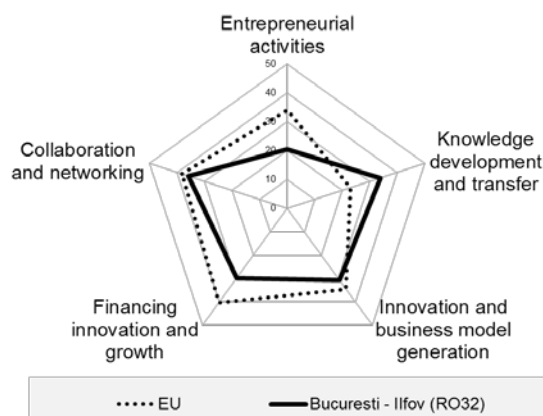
Entrepreneurial activities

50
40
30
20
10
0

Knowledge development and transfer

Innovation and business model generation

Financing innovation and growth

Collaboration and networking

EU
Bucuresti - Ilfov (RO32)